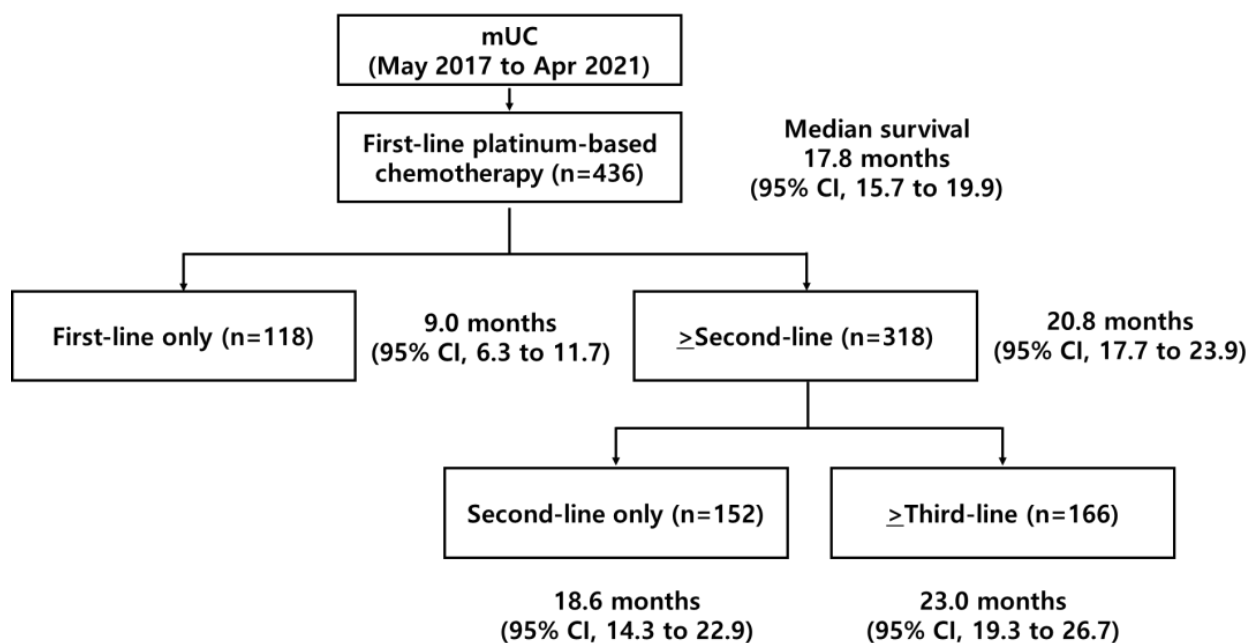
mUC
(May 2017 to Apr 2021)

First-line platinum-based chemotherapy (n=436)

Median survival
17.8 months
(95% CI, 15.7 to 19.9)

First-line only (n=118)

9.0 months
(95% CI, 6.3 to 11.7)

$\geq$Second-line (n=318)

20.8 months
(95% CI, 17.7 to 23.9)

Second-line only (n=152)

$\geq$Third-line (n=166)

18.6 months
(95% CI, 14.3 to 22.9)

23.0 months
(95% CI, 19.3 to 26.7)